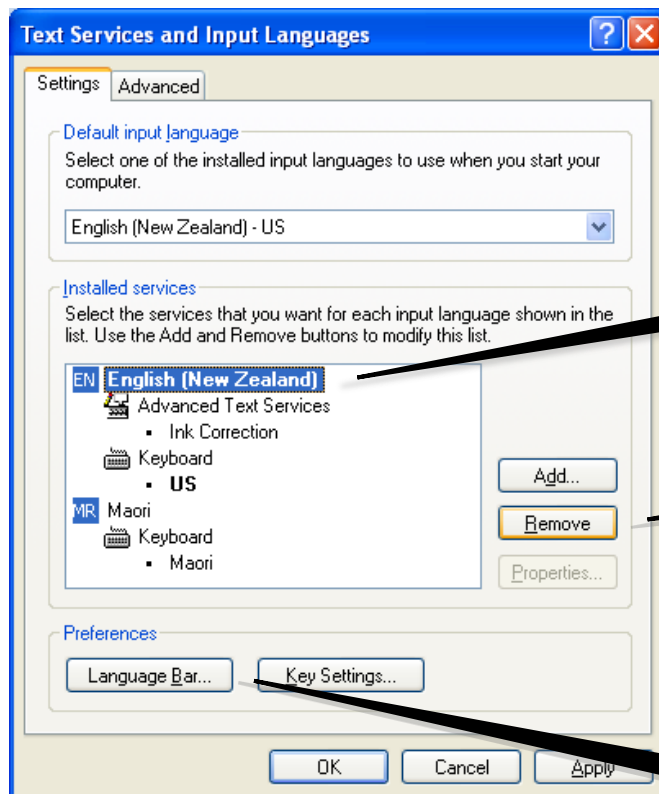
Text Services and Input Languages

Settings | Advanced

Default input language

Select one of the installed input languages to use when you start your computer.

English (New Zealand) - US

Installed services

Select the services that you want for each input language shown in the list. Use the Add and Remove buttons to modify this list.

EN English (New Zealand)
Advanced Text Services
• Ink Correction
Keyboard
• US
MR Maori
Keyboard
• Maori

Add...

Remove

Properties...

Preferences

Language Bar...

Key Settings...

OK

Cancel

Apply